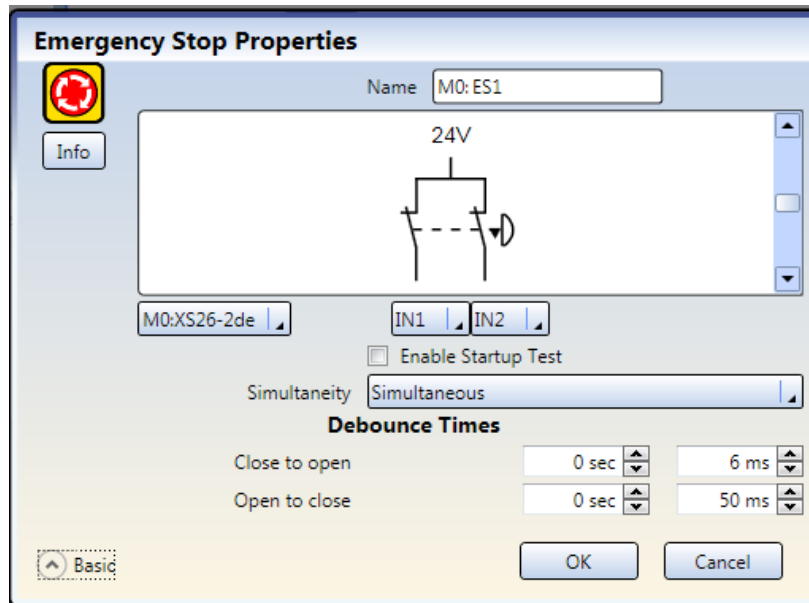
Emergency Stop Properties

Info

Name M0: ES1

24V

M0:XS26-2de

IN1 IN2

Enable Startup Test

Simultaneity Simultaneous

Debounce Times

Close to open 0 sec 6 ms

Open to close 0 sec 50 ms

Basic

OK

Cancel